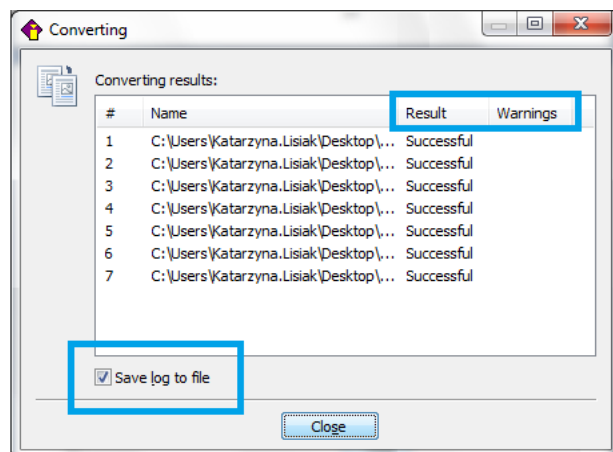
Converting

Converting results:

| # | Name | Result | Warnings |
|---|---|---|---|
| 1 | C:\Users\Katarzyna.Lisiak\Desktop\... | Successful | |
| 2 | C:\Users\Katarzyna.Lisiak\Desktop\... | Successful | |
| 3 | C:\Users\Katarzyna.Lisiak\Desktop\... | Successful | |
| 4 | C:\Users\Katarzyna.Lisiak\Desktop\... | Successful | |
| 5 | C:\Users\Katarzyna.Lisiak\Desktop\... | Successful | |
| 6 | C:\Users\Katarzyna.Lisiak\Desktop\... | Successful | |
| 7 | C:\Users\Katarzyna.Lisiak\Desktop\... | Successful | |

Save log to file

Close